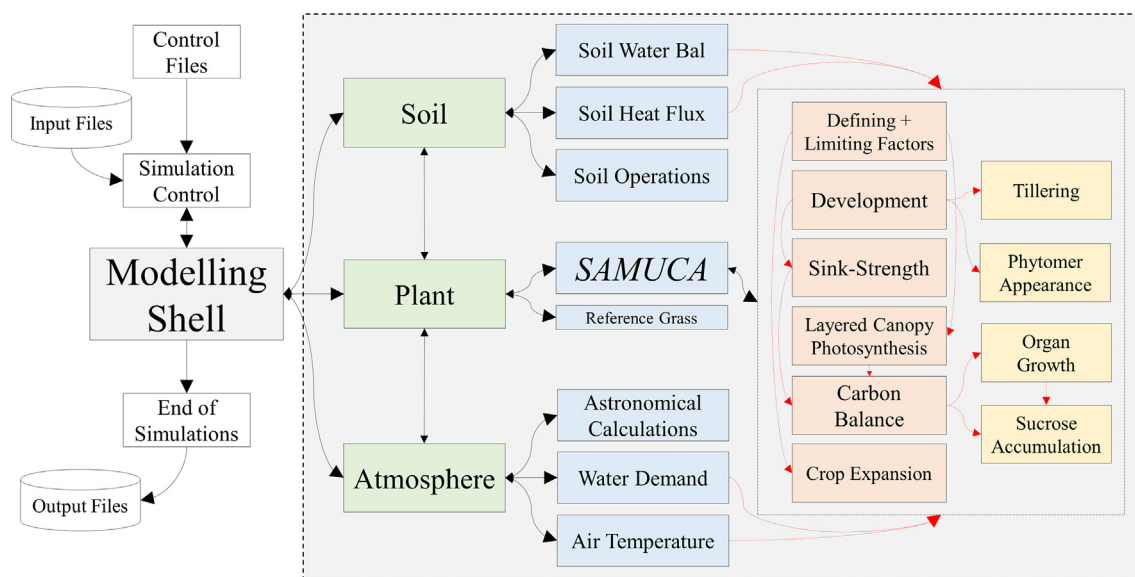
Control Files

Input Files

Simulation Control

Modelling Shell

End of Simulations

Output Files

Soil

Plant

Atmosphere

Soil Water Bal

Soil Heat Flux

Soil Operations

SAMUCA

Reference Grass

Astronomical Calculations

Water Demand

Air Temperature

Defining + Limiting Factors

Development

Sink-Strength

Layered Canopy Photosynthesis

Carbon Balance

Crop Expansion

Tillering

Phytomer Appearance

Organ Growth

Sucrose Accumulation